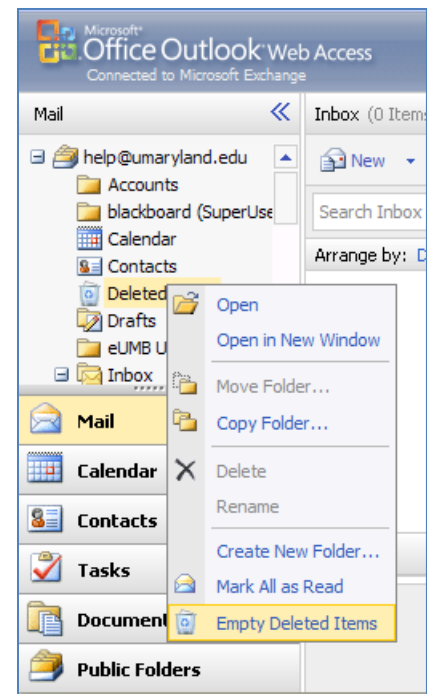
Microsoft Office Outlook Web Access
Connected to Microsoft Exchange

Mail «

help@umaryland.edu
Accounts
blackboard (SuperUse
Calendar
Contacts
Deleted
Drafts
eUMB U
Inbox

Mail
Calendar
Contacts
Tasks
Document
Public Folders

Inbox (0 Item

New

Search Inbox

Arrange by: D

Open
Open in New Window
Move Folder...
Copy Folder...
Delete
Rename
Create New Folder...
Mark All as Read
Empty Deleted Items